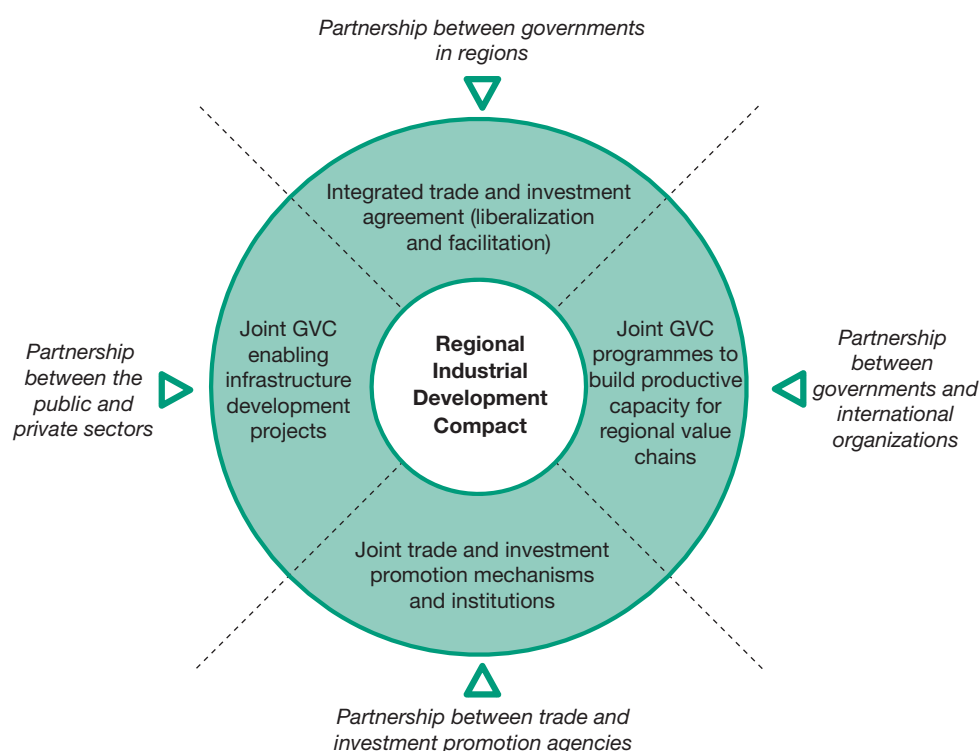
Partnership between governments in regions

Integrated trade and investment agreement (liberalization and facilitation)

Partnership between the public and private sectors

Joint GVC enabling infrastructure development projects

Regional Industrial Development Compact

Joint GVC programmes to build productive capacity for regional value chains

Partnership between governments and international organizations

Joint trade and investment promotion mechanisms and institutions

Partnership between trade and investment promotion agencies